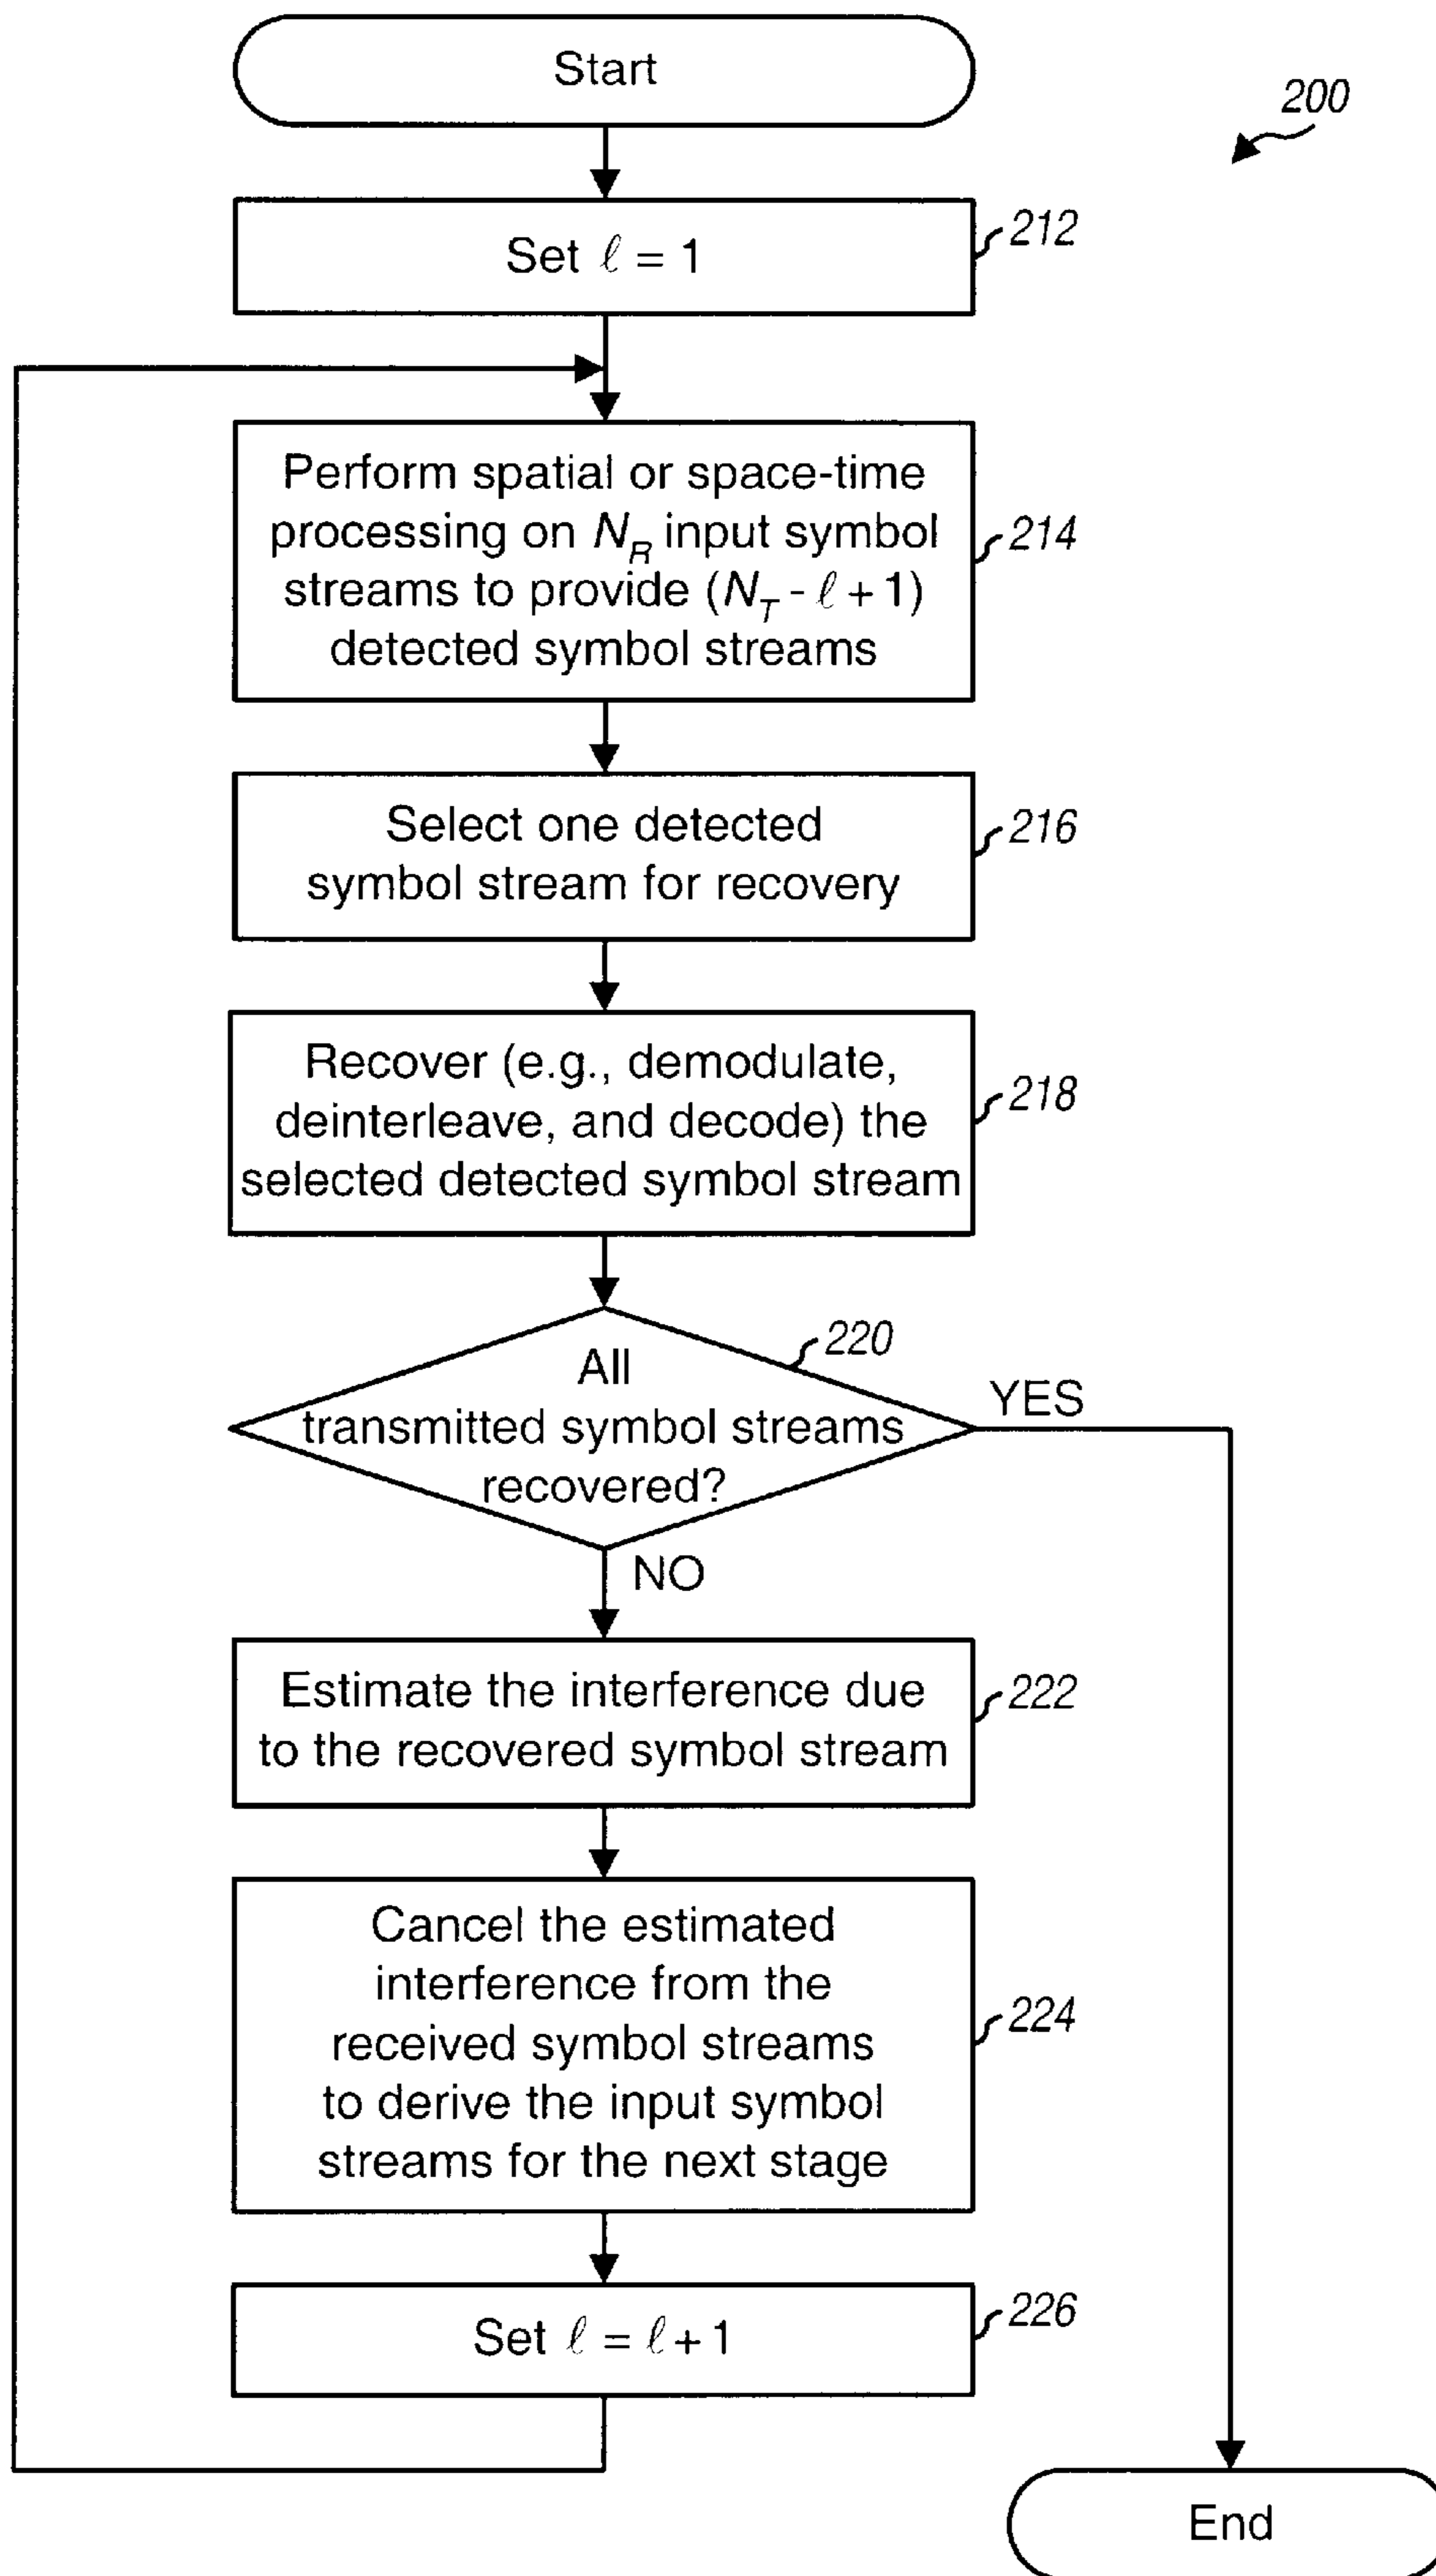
Start

200

Set $\ell = 1$

212

Perform spatial or space-time processing on $N_R$ input symbol streams to provide $(N_T - \ell + 1)$ detected symbol streams

214

Select one detected symbol stream for recovery

216

Recover (e.g., demodulate, deinterleave, and decode) the selected detected symbol stream

218

220

All transmitted symbol streams recovered?

YES

NO

Estimate the interference due to the recovered symbol stream

222

Cancel the estimated interference from the received symbol streams to derive the input symbol streams for the next stage

224

Set $\ell = \ell + 1$

226

End